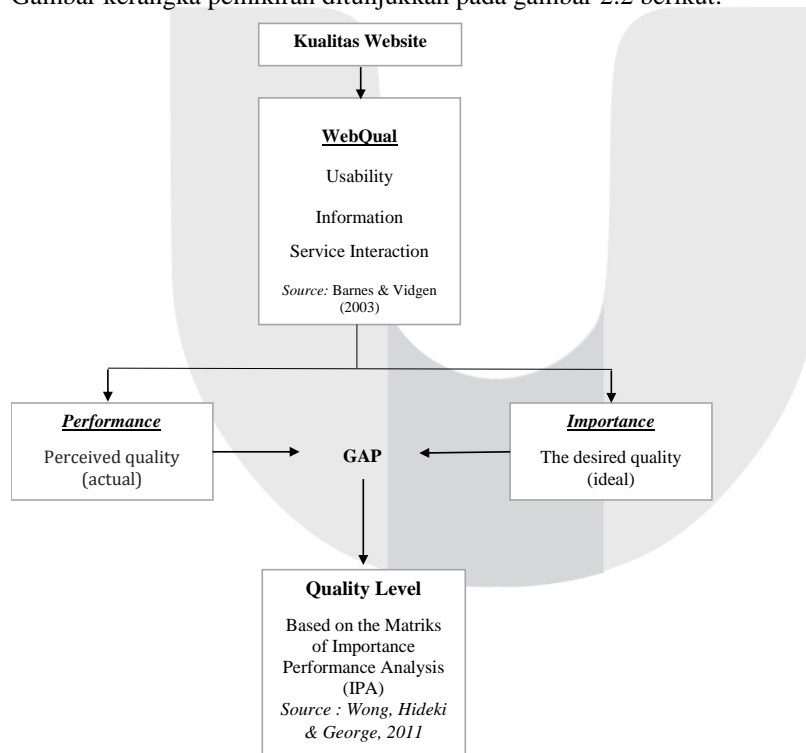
Gambar kerangka pemikiran ditunjukkan pada gambar 2.2 berikut.

Kualitas Website

WebQual

Usability

Information

Service Interaction

*Source:* Barnes & Vidgen (2003)

***Performance***

Perceived quality (actual)

GAP

***Importance***

The desired quality (ideal)

**Quality Level**

Based on the Matriks of Importance Performance Analysis (IPA)

*Source : Wong, Hideki & George, 2011*